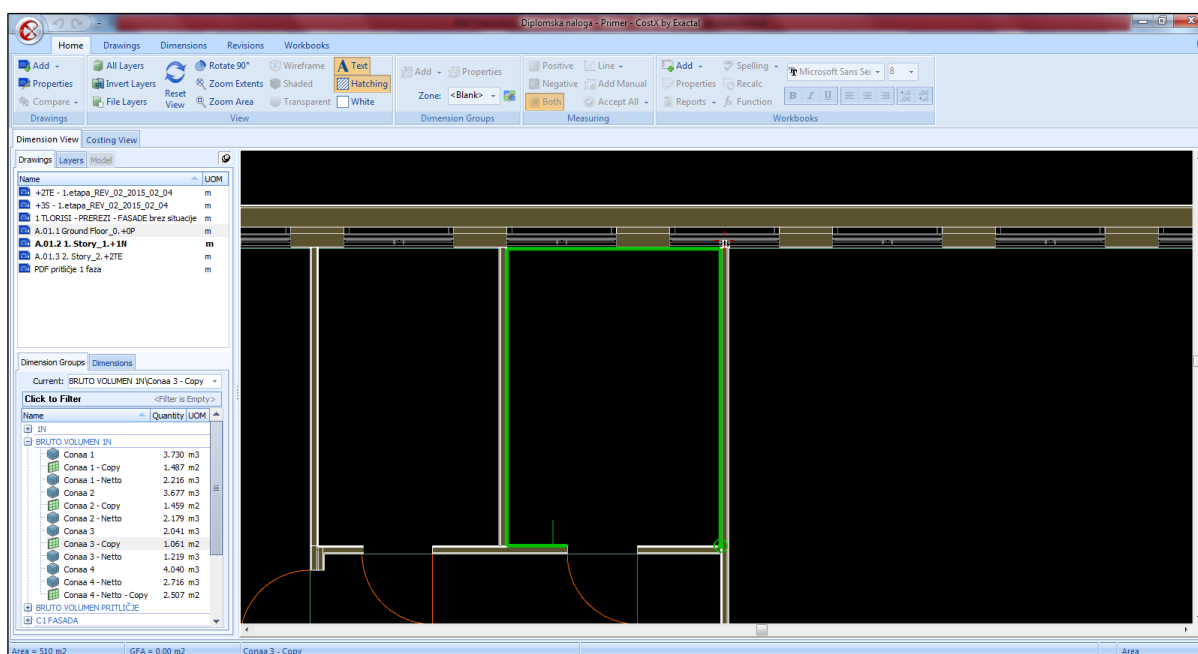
Diplomska naloga - Primer - CostX by Exactal

Home Drawings Dimensions Revisions Workbooks

Add Properties Compare Drawings
All Layers Invert Layers File Layers
Reset View
Rotate 90° Zoom Extents Zoom Area
Wireframe Shaded Transparent
Text Hatching White
View
Add Properties
Zone: <Blank>
Dimension Groups
Positive Negative Both
Line Add Manual Accept All
Measuring
Add Properties Reports
Spelling Recalc Function
Microsoft Sans Se 8
B I U
Workbooks

Dimension View Costing View

Drawings Layers Model

| Name | UOM |
|---|---|
| +2TE - 1.etapa_REV_02_2015_02_04 | m |
| +3S - 1.etapa_REV_02_2015_02_04 | m |
| 1 TLORISI - PREREZI - FASADE brez situacije | m |
| A.01.1 Ground Floor_0.+0P | m |
| A.01.2 1. Story_1.+1N | m |
| A.01.3 2. Story_2.+2TE | m |
| PDF pritličje 1 faza | m |

Dimension Groups Dimensions

Current: BRUTO VOLUMEN 1N\Conaa 3 - Copy

Click to Filter <Filter is Empty>

| Name | Quantity | UOM |
|---|---|---|
| 1N | | |
| BRUTO VOLUMEN 1N | | |
| Conaa 1 | 3.730 | m3 |
| Conaa 1 - Copy | 1.487 | m2 |
| Conaa 1 - Netto | 2.216 | m3 |
| Conaa 2 | 3.677 | m3 |
| Conaa 2 - Copy | 1.459 | m2 |
| Conaa 2 - Netto | 2.179 | m3 |
| Conaa 3 | 2.041 | m3 |
| Conaa 3 - Copy | 1.061 | m2 |
| Conaa 3 - Netto | 1.219 | m3 |
| Conaa 4 | 4.040 | m3 |
| Conaa 4 - Netto | 2.716 | m3 |
| Conaa 4 - Netto - Copy | 2.507 | m2 |
| BRUTO VOLUMEN PRITLIČJE | | |
| C1 FASADA | | |

Area = 510 m2 GFA = 0.00 m2 Conaa 3 - Copy Area